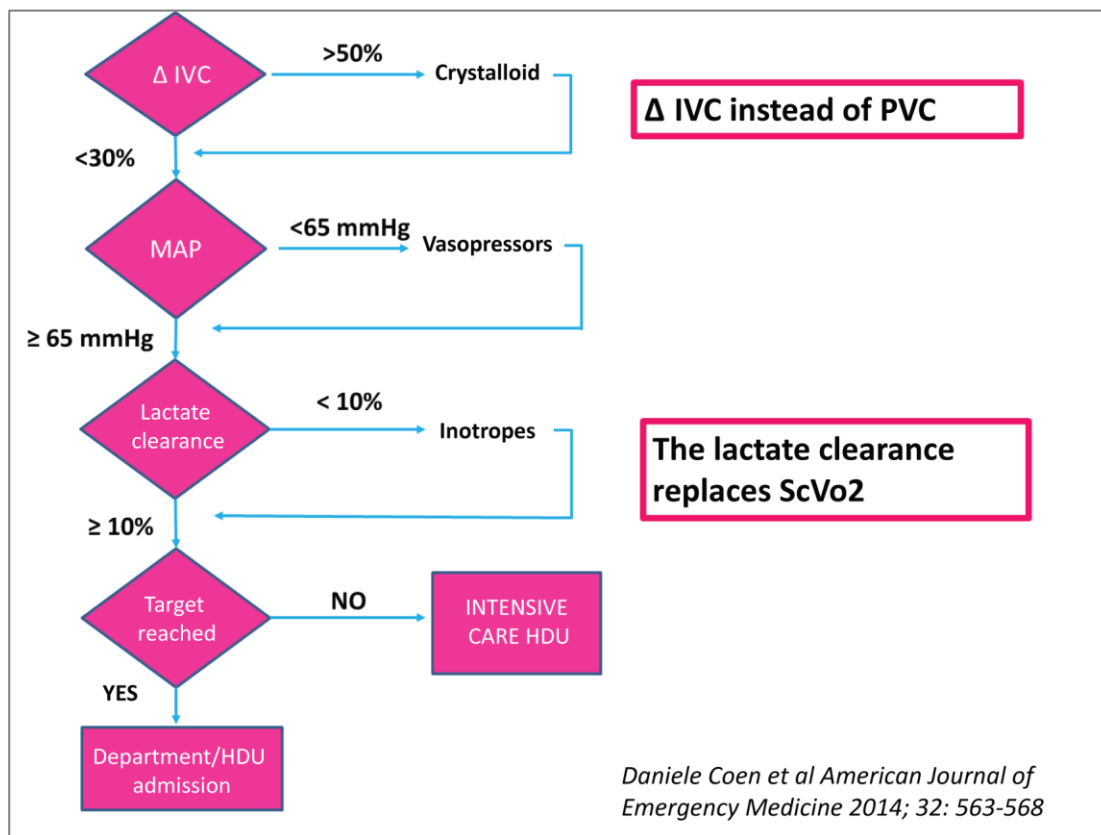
Δ IVC

>50%

Crystalloid

Δ IVC instead of PVC

<30%

MAP

<65 mmHg

Vasopressors

≥ 65 mmHg

Lactate clearance

< 10%

Inotropes

The lactate clearance replaces ScVo2

≥ 10%

Target reached

NO

INTENSIVE CARE HDU

YES

Department/HDU admission

Daniele Coen et al American Journal of Emergency Medicine 2014; 32: 563-568